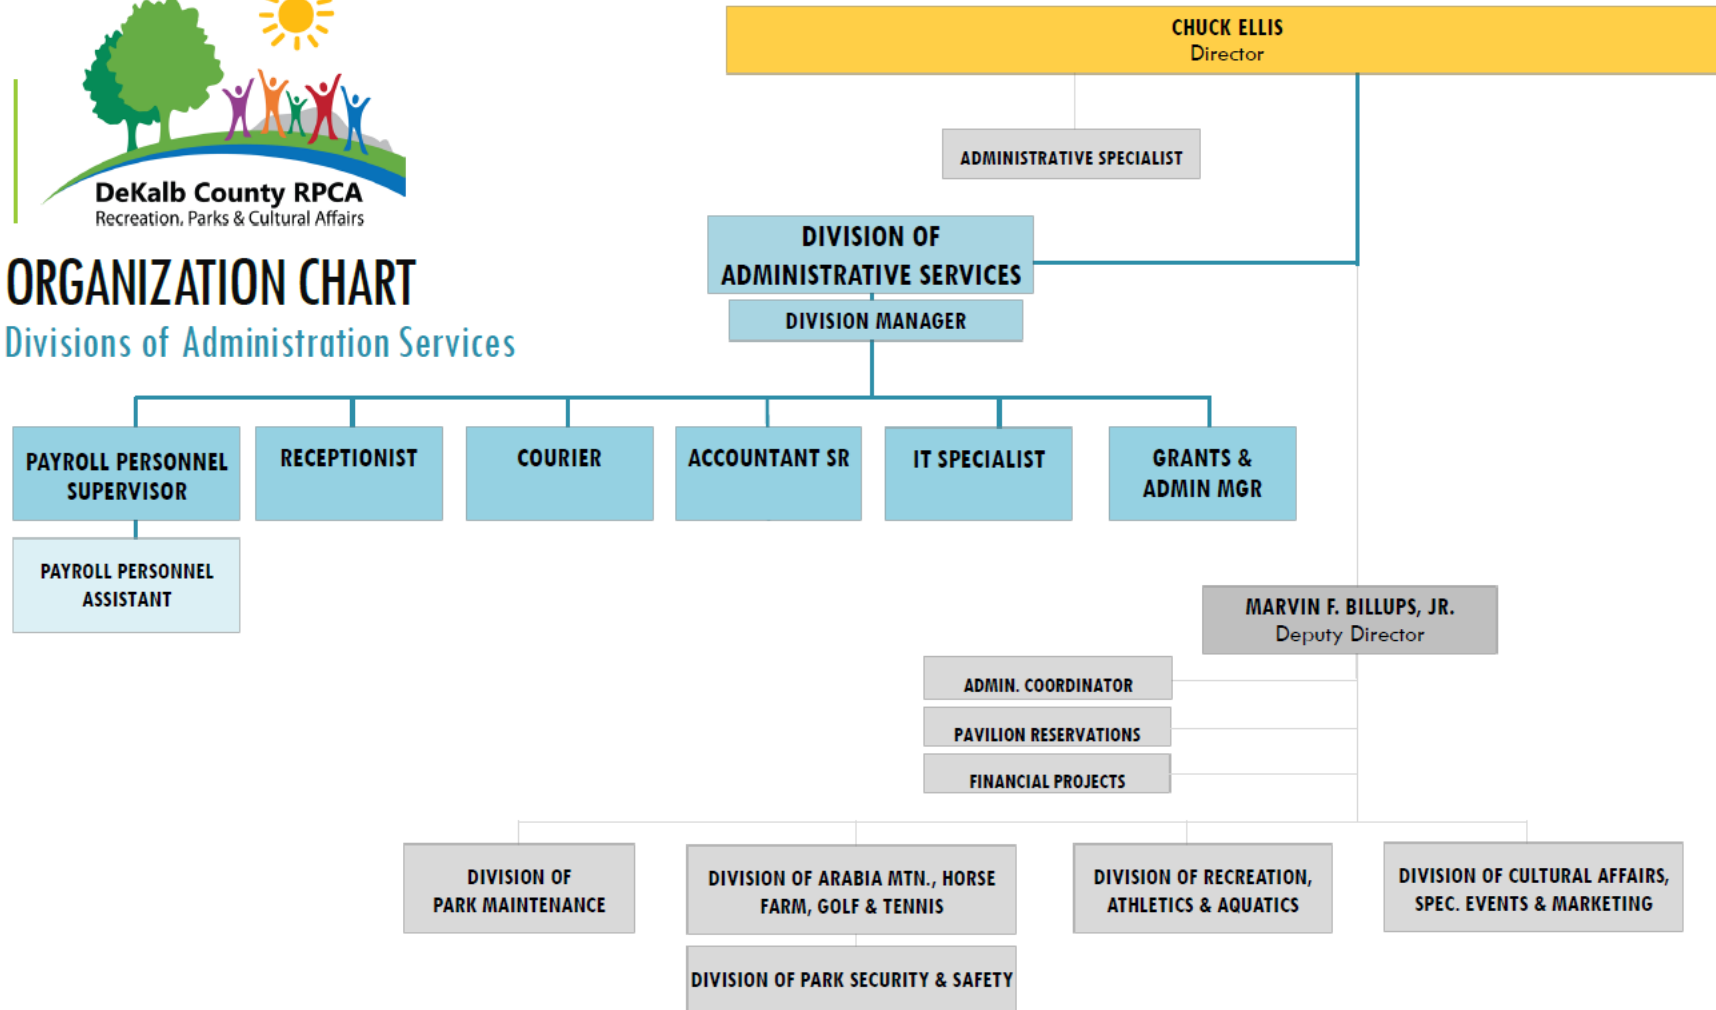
DeKalb County RPCA
Recreation, Parks & Cultural Affairs

ORGANIZATION CHART
Divisions of Administration Services

CHUCK ELLIS
Director

ADMINISTRATIVE SPECIALIST

DIVISION OF ADMINISTRATIVE SERVICES
DIVISION MANAGER

PAYROLL PERSONNEL SUPERVISOR

RECEPTIONIST

COURIER

ACCOUNTANT SR

IT SPECIALIST

GRANTS & ADMIN MGR

PAYROLL PERSONNEL ASSISTANT

MARVIN F. BILLUPS, JR.
Deputy Director

ADMIN. COORDINATOR

PAVILION RESERVATIONS

FINANCIAL PROJECTS

DIVISION OF PARK MAINTENANCE

DIVISION OF ARABIA MTN., HORSE FARM, GOLF & TENNIS

DIVISION OF RECREATION, ATHLETICS & AQUATICS

DIVISION OF CULTURAL AFFAIRS, SPEC. EVENTS & MARKETING

DIVISION OF PARK SECURITY & SAFETY